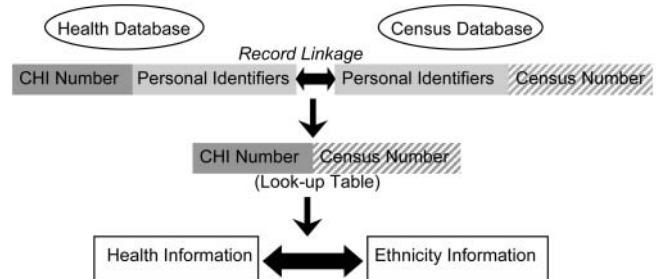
Health Database

Census Database

Record Linkage

CHI Number Personal Identifiers

Personal Identifiers Census Number

CHI Number Census Number

(Look-up Table)

Health Information

Ethnicity Information